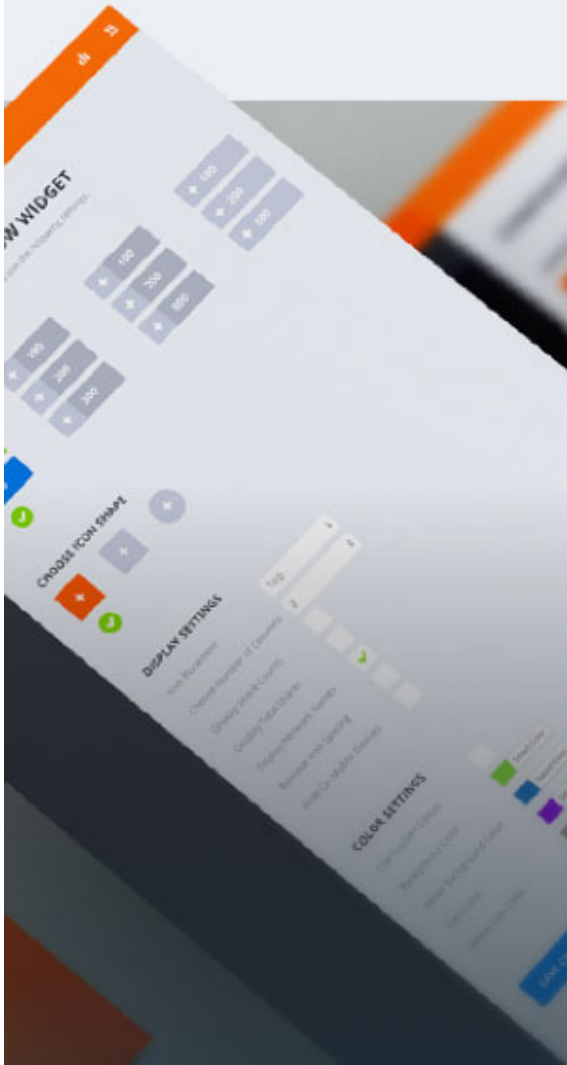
W WIDGET

+ 100
+ 200
+ 300

+ 100
+ 200
+ 300

+ 100
+ 200
+ 300

CHOOSE ICON SHAPE

DISPLAY SETTINGS

Icon Placement
Choose Number of Columns
Display Share Counts
Display Total Shares
Display Network Names
Remove Icon Spacing
Hide On Mobile Devices

COLOR SETTINGS

Use Custom Colors
Background Color
Hover Background Color
Text Color
Hover Icon Color